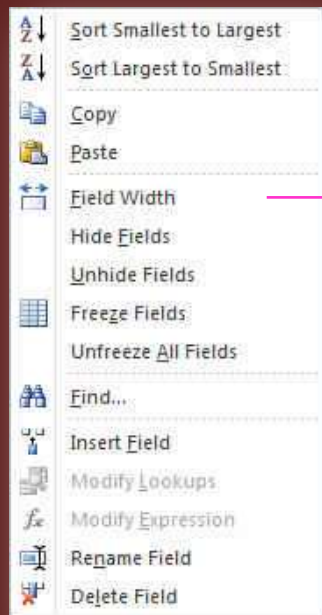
Sort Smallest to Largest
Sort Largest to Smallest
Copy
Paste
Field Width
Hide Fields
Unhide Fields
Freeze Fields
Unfreeze All Fields
Find...
Insert Field
Modify Lookups
Modify Expression
Rename Field
Delete Field